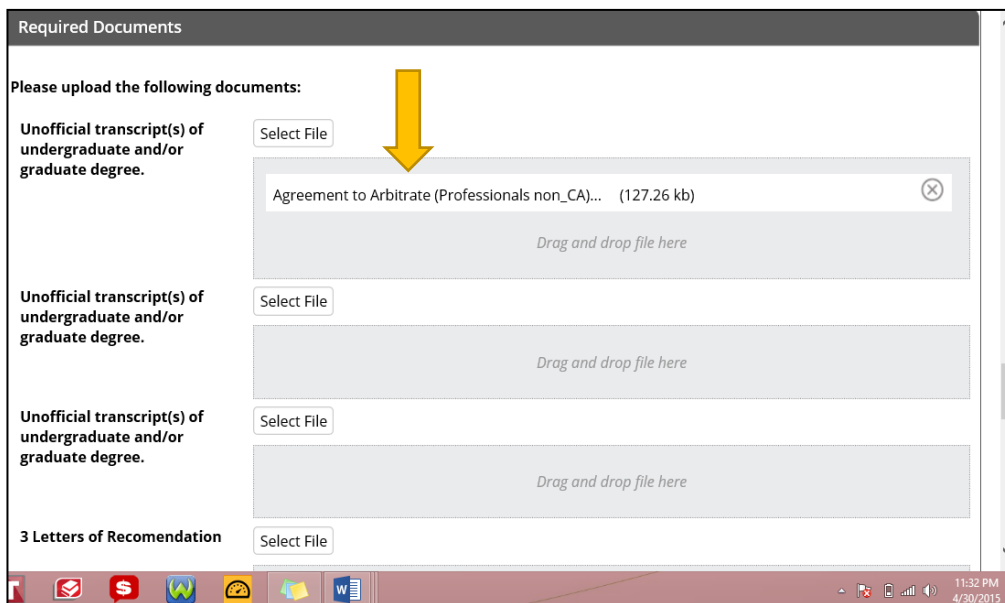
Required Documents

Please upload the following documents:

Unofficial transcript(s) of undergraduate and/or graduate degree.

Select File

Agreement to Arbitrate (Professionals non_CA)... (127.26 kb)

Drag and drop file here

Unofficial transcript(s) of undergraduate and/or graduate degree.

Select File

Drag and drop file here

Unofficial transcript(s) of undergraduate and/or graduate degree.

Select File

Drag and drop file here

3 Letters of Recomendation

Select File

11:32 PM
4/30/2015